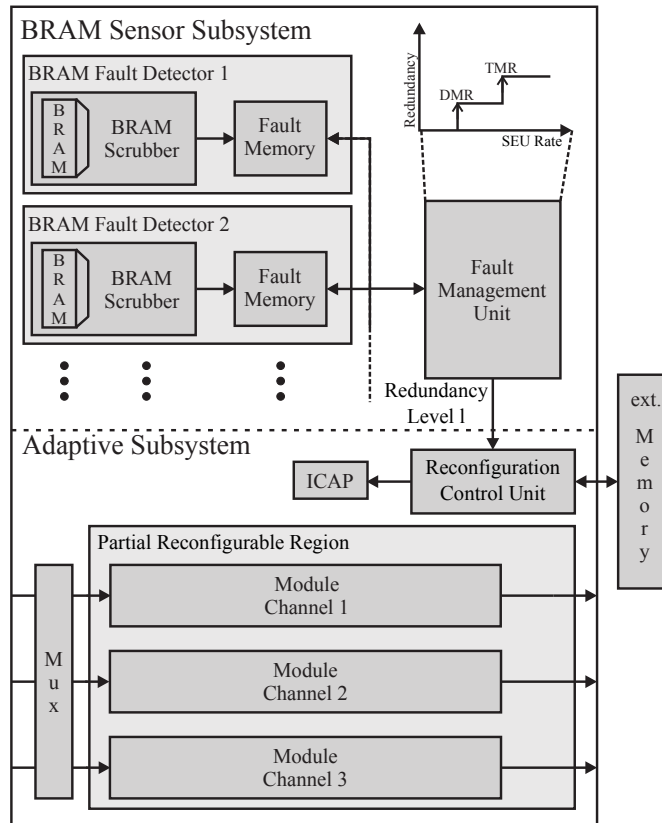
BRAM Sensor Subsystem

BRAM Fault Detector 1

B R A M

BRAM Scrubber

Fault Memory

BRAM Fault Detector 2

B R A M

BRAM Scrubber

Fault Memory

Redundancy

TMR

DMR

SEU Rate

Fault Management Unit

Redundancy Level l

ext. M e m o r y

Adaptive Subsystem

ICAP

Reconfiguration Control Unit

Partial Reconfigurable Region

M u x

Module Channel 1

Module Channel 2

Module Channel 3